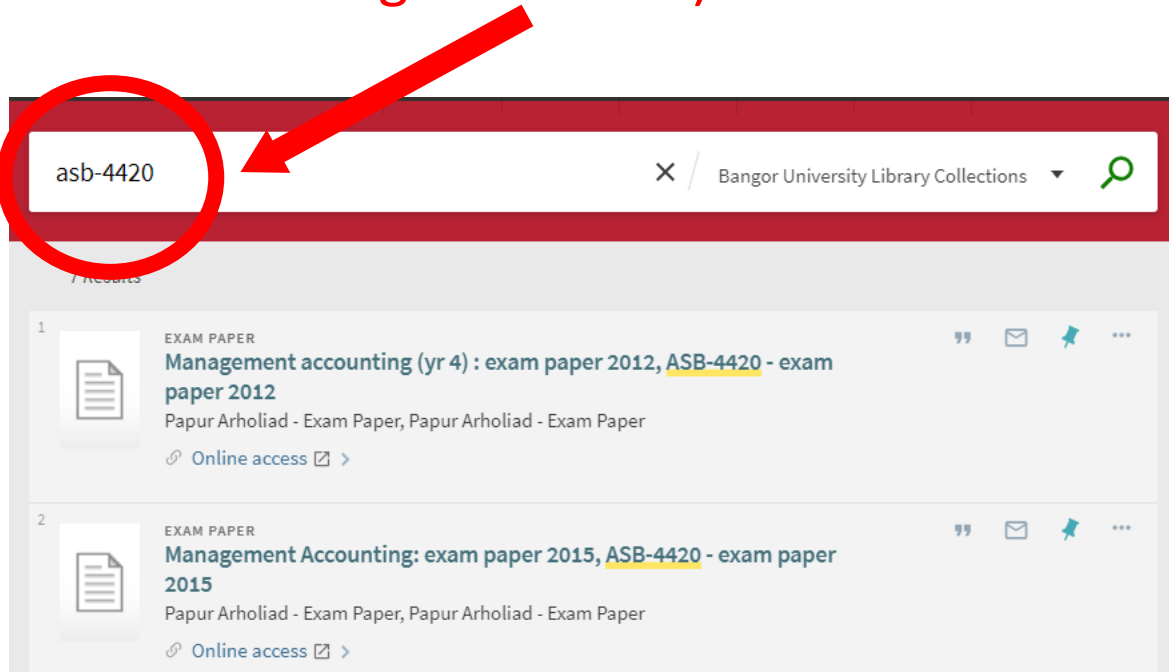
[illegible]

asb-4420

Bangor University Library Collections

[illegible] Results

1

EXAM PAPER

Management accounting (yr 4) : exam paper 2012, ASB-4420 - exam paper 2012

Papur Arholiad - Exam Paper, Papur Arholiad - Exam Paper

Online access

2

EXAM PAPER

Management Accounting: exam paper 2015, ASB-4420 - exam paper 2015

Papur Arholiad - Exam Paper, Papur Arholiad - Exam Paper

Online access